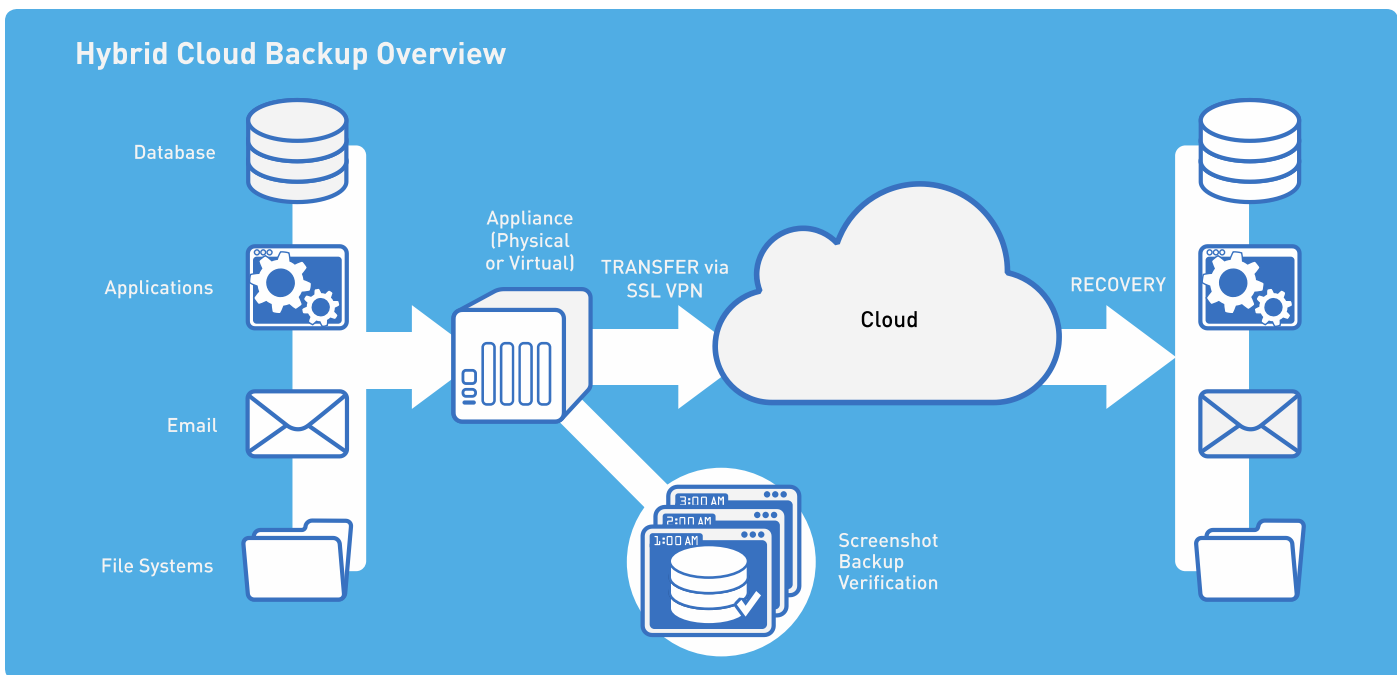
Hybrid Cloud Backup Overview

Database

Applications

Email

File Systems

Appliance (Physical or Virtual)

TRANSFER via SSL VPN

Cloud

RECOVERY

3:00 AM

2:00 AM

1:00 AM

Screenshot Backup Verification